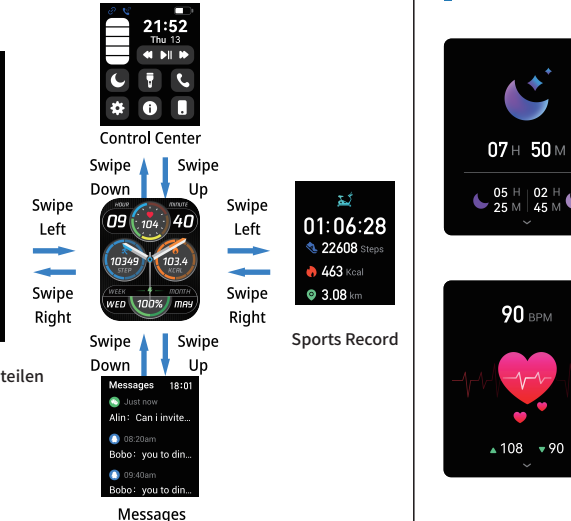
21:52
Thu 13

Control Center

Swipe Down

Swipe Up

Swipe Left

Swipe Right

HOUR MINUTE
09 104 40
10349 STEP
103.4 KCAL
WEEK MONTH
WED 100% MAY

Swipe Left

Swipe Right

01:06:28
22608 Steps
463 Kcal
3.08 km

Sports Record

Swipe Down

Swipe Up

Messages 18:01
Just now
Alin: Can i invite...
08:20am
Bobo: you to din...
09:40am
Bobo: you to din...

Messages

teilen

07 H 50 M
05 H 25 M
02 H 45 M

90 BPM
108
90